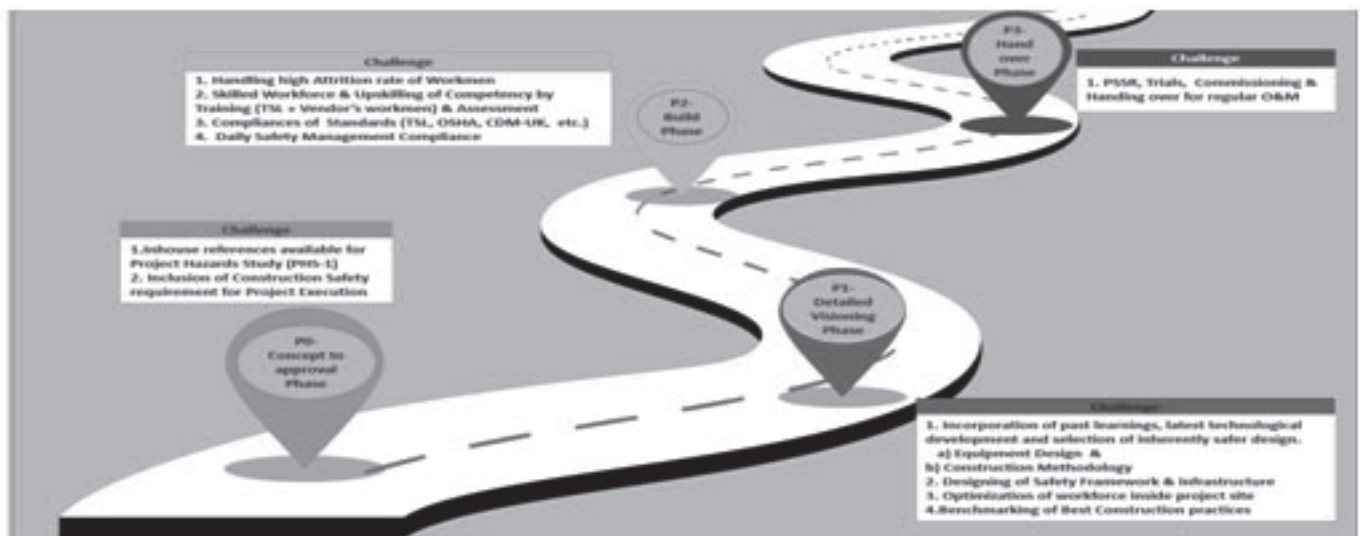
Challenge

1. Handling high Attrition rate of Workmen
2. Skilled Workforce & Upskilling of Competency by Training (TSL + Vendor's workmen) & Assessment
3. Compliances of Standards (TSL, OSHA, CDM-UK, etc.)
4. Daily Safety Management Compliance

P3- Hand over Phase

Challenge

1. PSSR, Trials, Commissioning & Handing over for regular O&M

P2- Build Phase

Challenge

1.Inhouse references available for Project Hazards Study (PHS-1)
2. Inclusion of Construction Safety requirement for Project Execution

P1- Detailed Visioning Phase

P0- Concept to approval Phase

Challenge

1. Incorporation of past learnings, latest technological development and selection of inherently safer design.
a) Equipment Design &
b) Construction Methodology
2. Designing of Safety Framework & Infrastructure
3. Optimization of workforce inside project site
4.Benchmarking of Best Construction practices